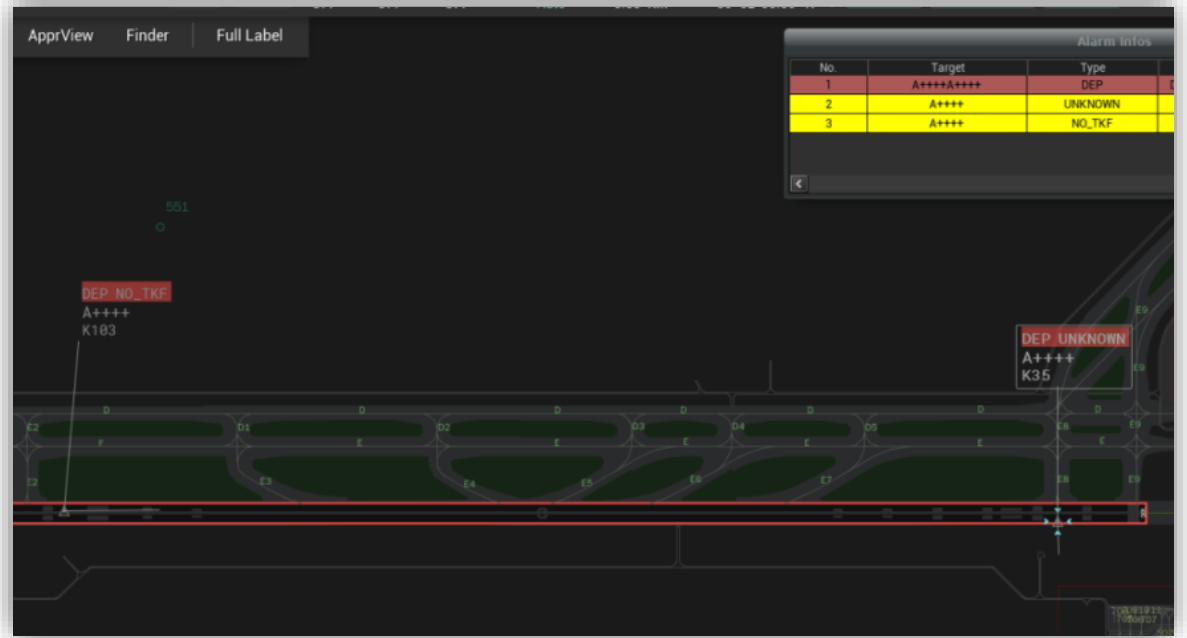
ApprView Finder Full Label

Alarm Infos

| No. | Target | Type |
|---|---|---|
| 1 | A++++A++++ | DEP |
| 2 | A++++ | UNKNOWN |
| 3 | A++++ | NO_TKF |

551

DEP NO_TKF
A++++
K103

DEP UNKNOWN
A++++
K35

E9

D D D D D D D

E2 D1 D2 D3 D4 D5 E8 E9

E E E E E E

E2 E3 E4 E5 E6 E7 E8 E9

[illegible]